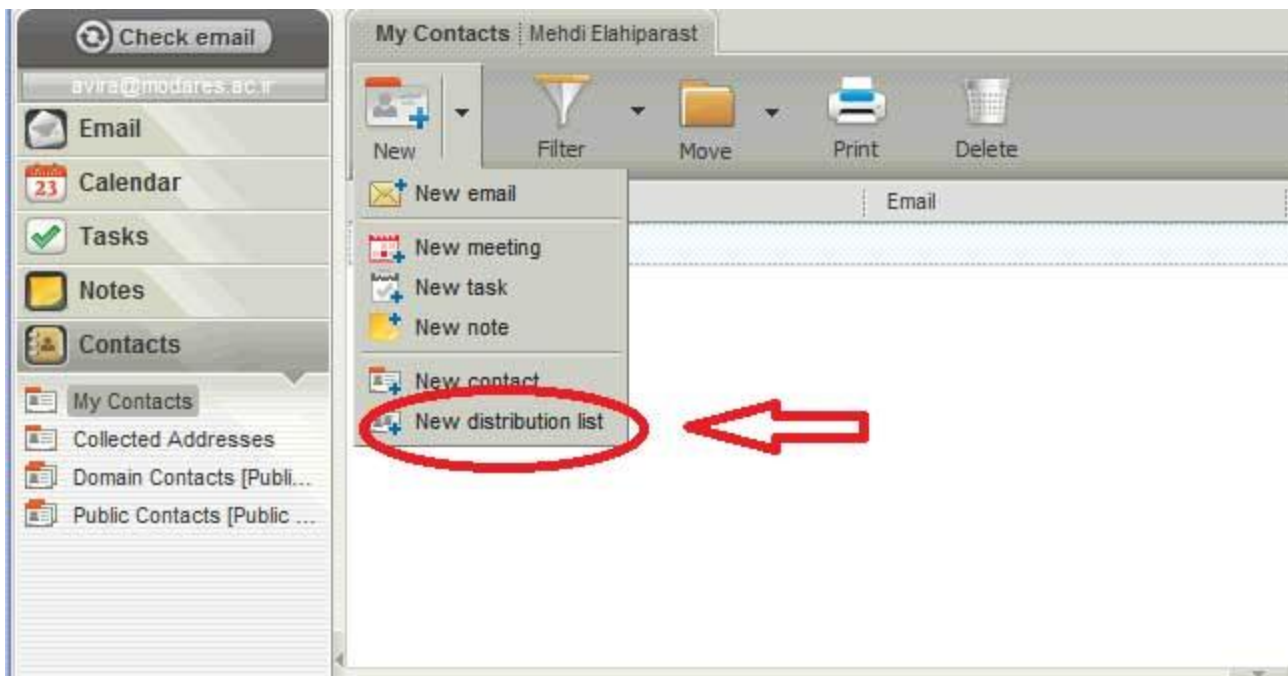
Check email
avira@modares.ac.ir
Email
23
Calendar
Tasks
Notes
Contacts
My Contacts
Collected Addresses
Domain Contacts [Publi...
Public Contacts [Public ...

My Contacts | Mehdi Elahiparast
New
Filter
Move
Print
Delete
Email
New email
New meeting
New task
New note
New contact
New distribution list